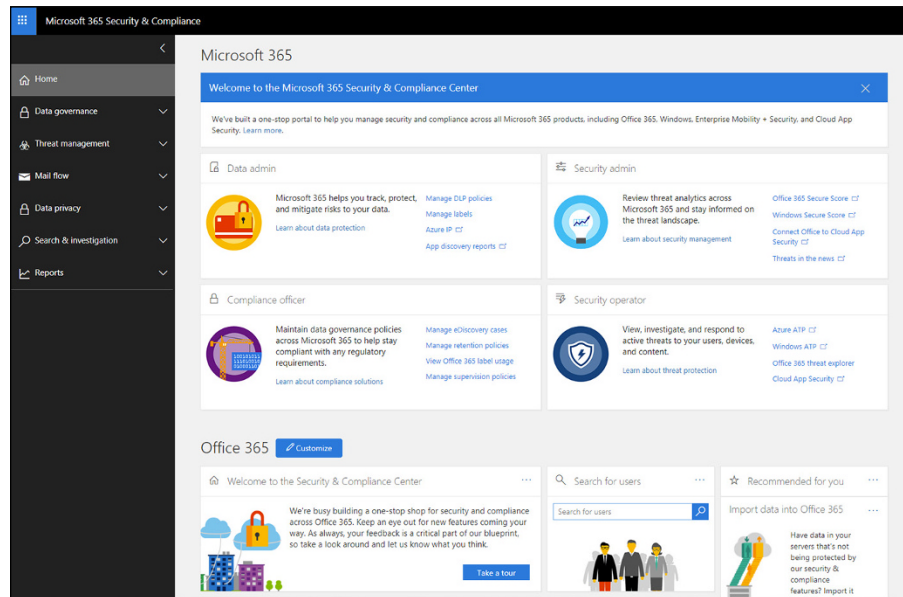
Microsoft 365 Security & Compliance

Home

Data governance

Threat management

Mail flow

Data privacy

Search & investigation

Reports

Microsoft 365

Welcome to the Microsoft 365 Security & Compliance Center

We've built a one-stop portal to help you manage security and compliance across all Microsoft 365 products, including Office 365, Windows, Enterprise Mobility + Security, and Cloud App Security. Learn more.

Data admin

Microsoft 365 helps you track, protect, and mitigate risks to your data.

Learn about data protection

Manage DLP policies

Manage labels

Azure IP

App discovery reports

Security admin

Review threat analytics across Microsoft 365 and stay informed on the threat landscape.

Learn about security management

Office 365 Secure Score

Windows Secure Score

Connect Office to Cloud App Security

Threats in the news

Compliance officer

Maintain data governance policies across Microsoft 365 to help stay compliant with any regulatory requirements.

Learn about compliance solutions

Manage eDiscovery cases

Manage retention policies

View Office 365 label usage

Manage supervision policies

Security operator

View, investigate, and respond to active threats to your users, devices, and content.

Learn about threat protection

Azure ATP

Windows ATP

Office 365 threat explorer

Cloud App Security

Office 365

Customize

Welcome to the Security & Compliance Center

We're busy building a one-stop shop for security and compliance across Office 365. Keep an eye out for new features coming your way. As always, your feedback is a critical part of our blueprint, so take a look around and let us know what you think.

Take a tour

Search for users

Search for users

Recommended for you

Import data into Office 365

Have data in your servers that's not being protected by our security & compliance features? Import it